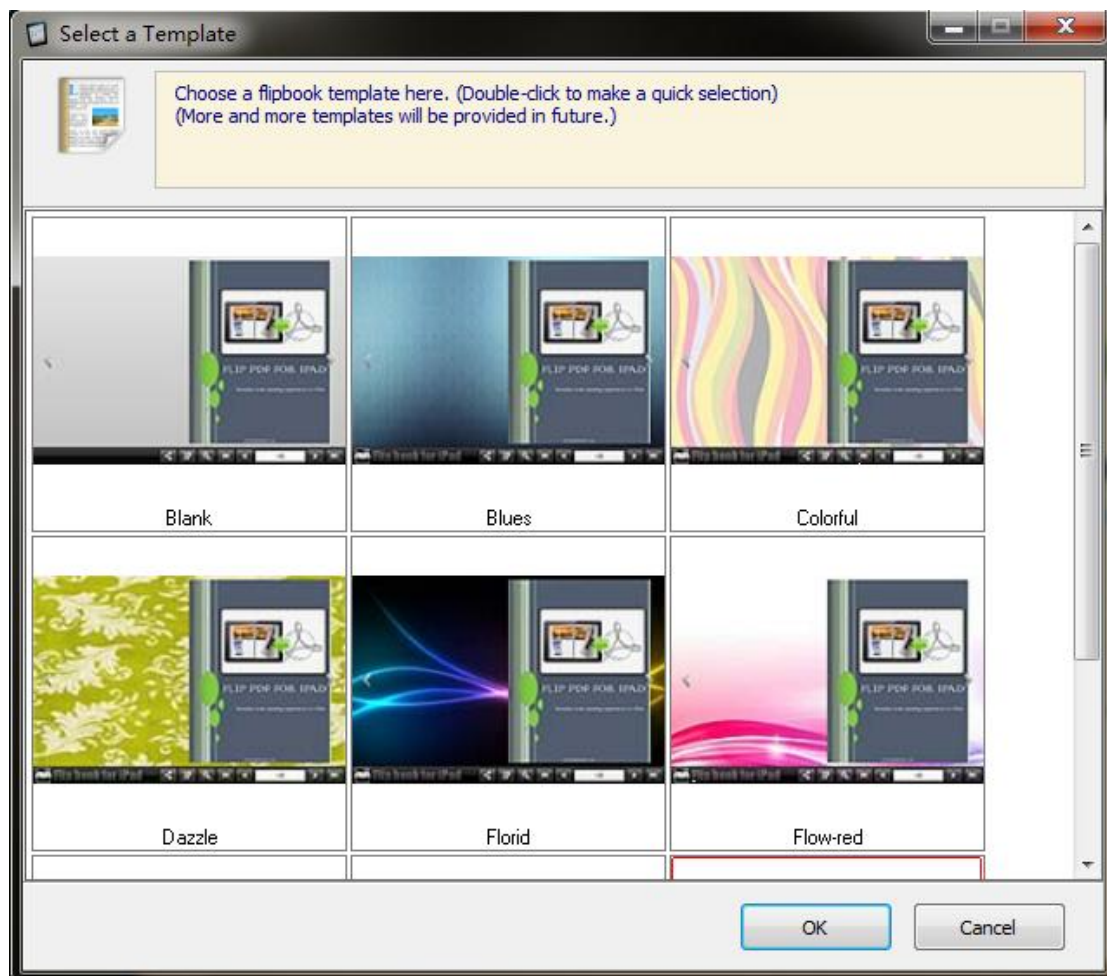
Select a Template

Choose a flipbook template here. (Double-click to make a quick selection)
(More and more templates will be provided in future.)

FLIP PDF FOR IPAD

Blank

FLIP PDF FOR IPAD

Blues

FLIP PDF FOR IPAD

Colorful

FLIP PDF FOR IPAD

Dazzle

FLIP PDF FOR IPAD

Florid

FLIP PDF FOR IPAD

Flow-red

OK

Cancel